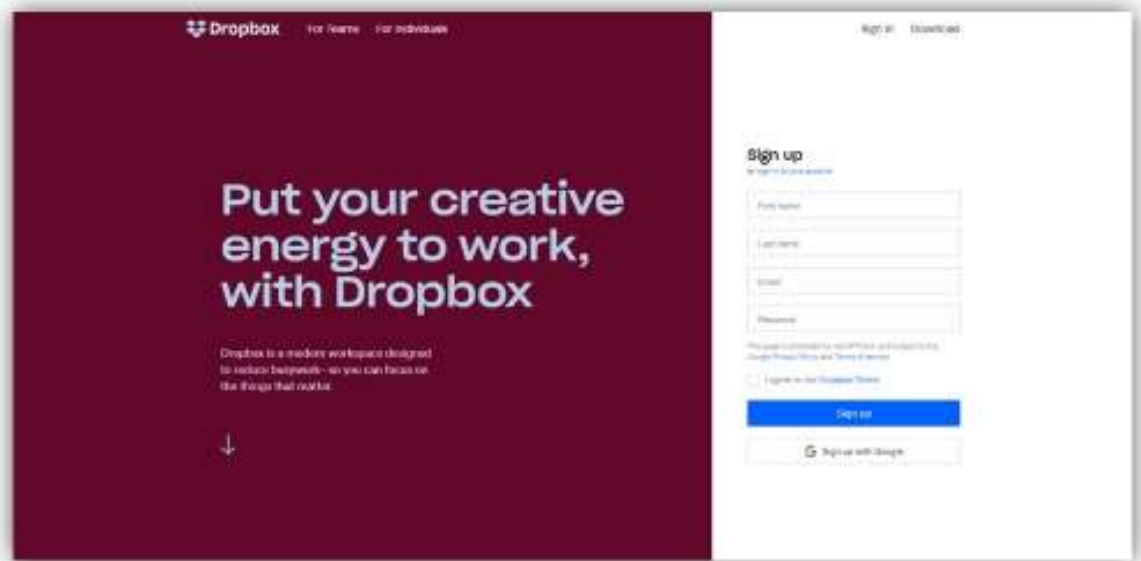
Dropbox For Teams For Individuals

Sign in Download

Put your creative energy to work, with Dropbox

Dropbox is a modern workspace designed to reduce busywork - so you can focus on the things that matter.

↓

Sign up

or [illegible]

First name

Last name

Email

Password

This page is protected by reCAPTCHA, and subject to the Google Privacy Policy and Terms of service.

I agree to the Dropbox Terms

Sign up

G Sign up with Google